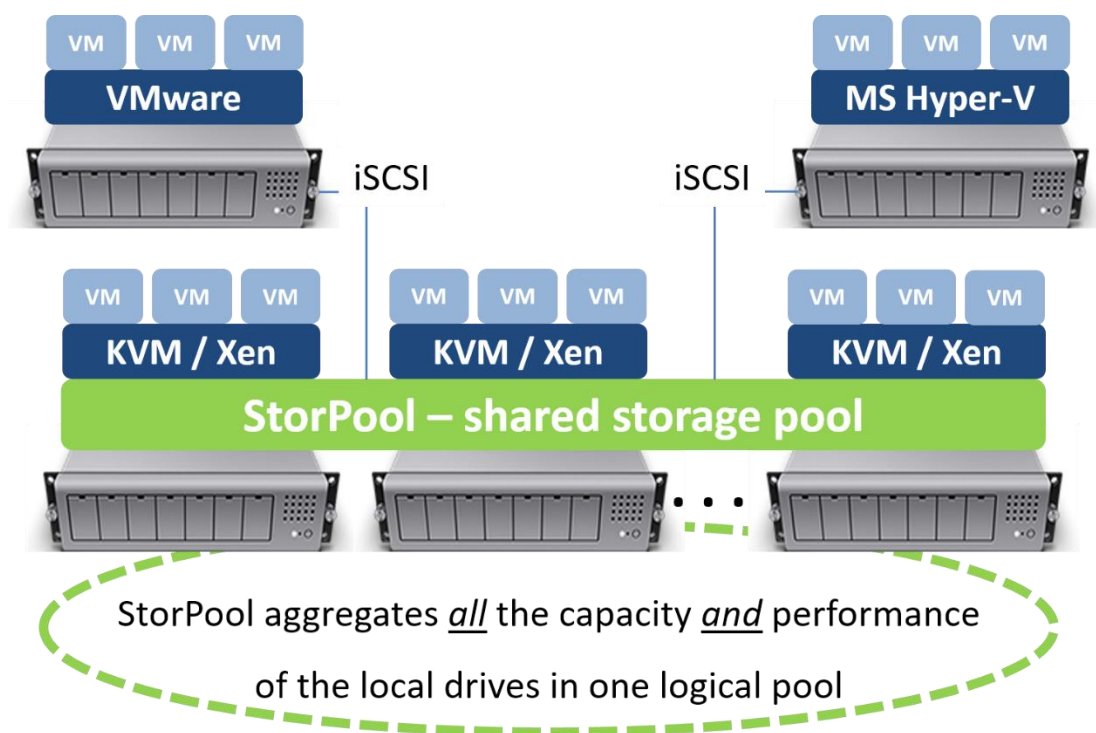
VM VM VM
VMware

VM VM VM
MS Hyper-V

iSCSI

iSCSI

VM VM VM
KVM / Xen

VM VM VM
KVM / Xen

VM VM VM
KVM / Xen

StorPool – shared storage pool

. . .

StorPool aggregates <u>all</u> the capacity <u>and</u> performance of the local drives in one logical pool